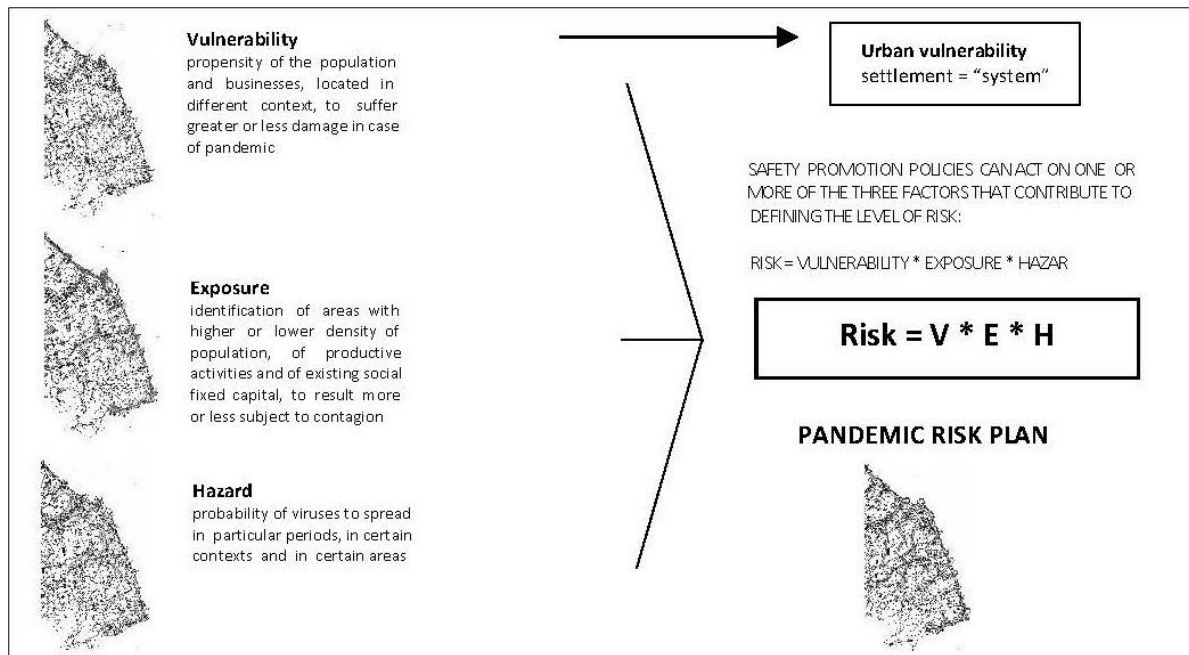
Vulnerability
propensity of the population and businesses, located in different context, to suffer greater or less damage in case of pandemic

Urban vulnerability
settlement = "system"

SAFETY PROMOTION POLICIES CAN ACT ON ONE OR MORE OF THE THREE FACTORS THAT CONTRIBUTE TO DEFINING THE LEVEL OF RISK:

RISK = VULNERABILITY * EXPOSURE * HAZAR

Exposure
identification of areas with higher or lower density of population, of productive activities and of existing social fixed capital, to result more or less subject to contagion

Risk = V * E * H

PANDEMIC RISK PLAN

Hazard
probability of viruses to spread in particular periods, in certain contexts and in certain areas